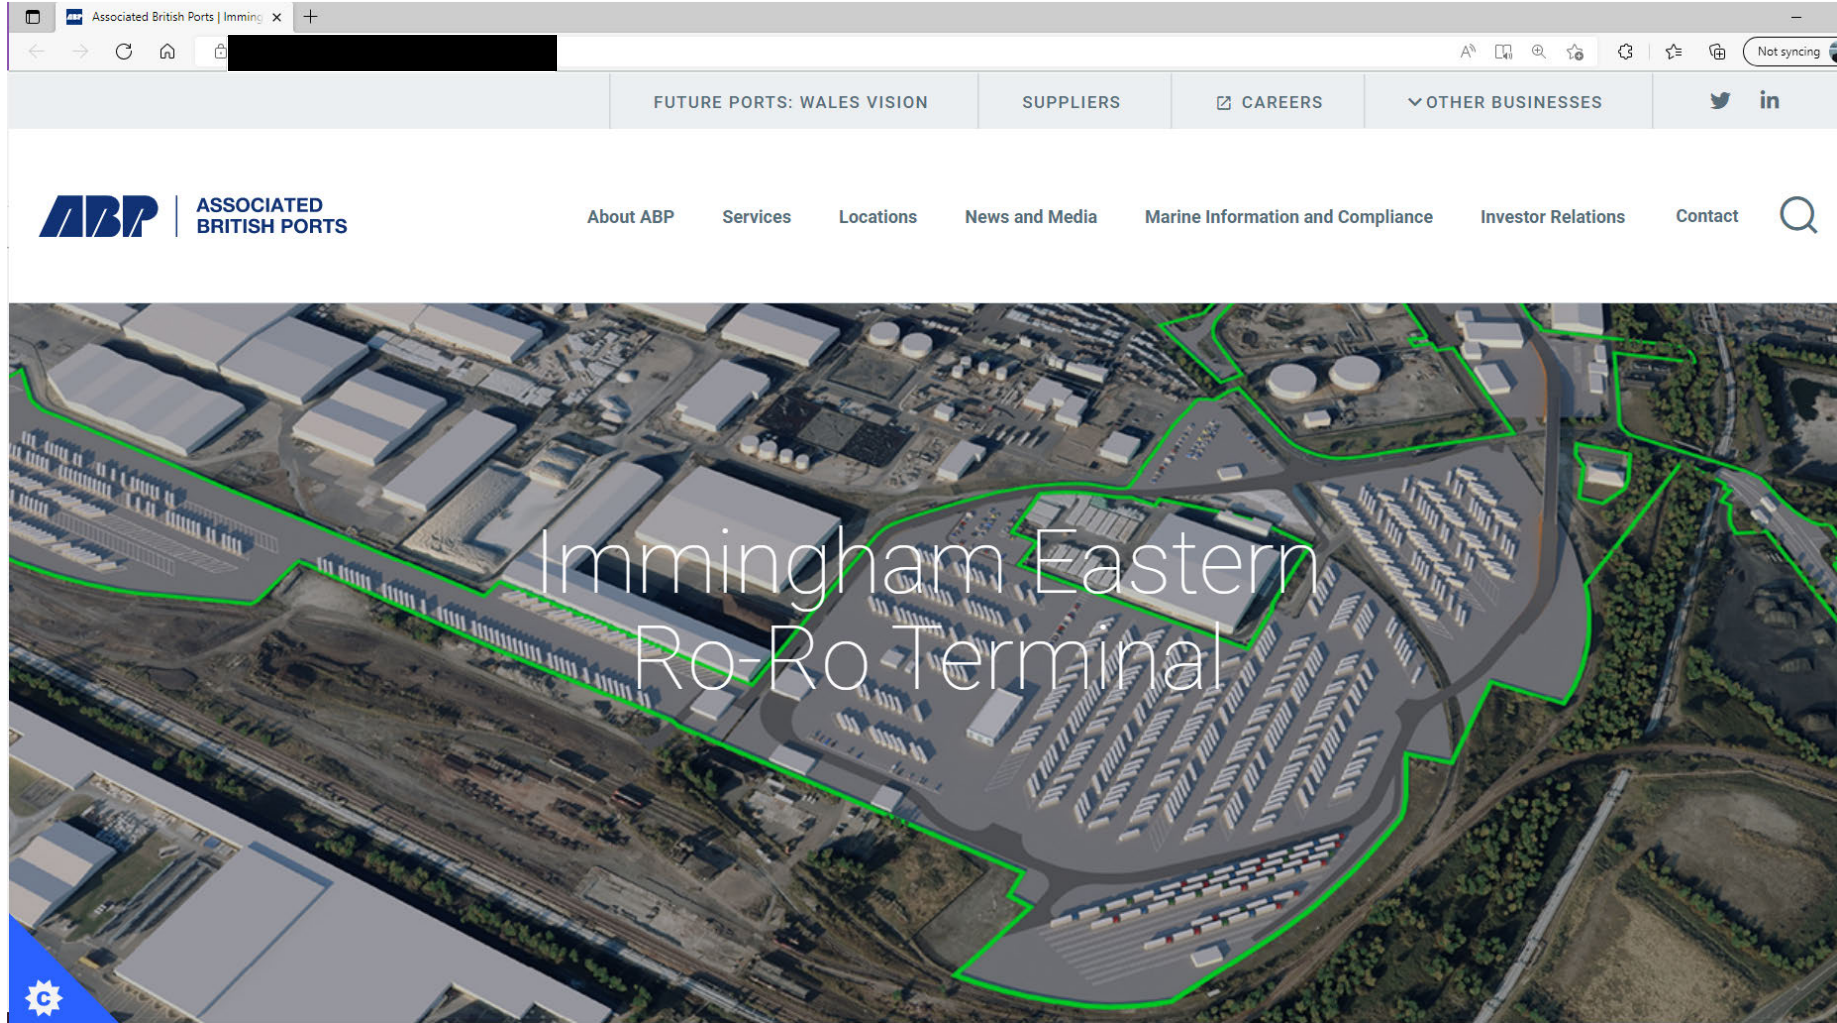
Associated British Ports | Imming

Not syncing

FUTURE PORTS: WALES VISION SUPPLIERS CAREERS OTHER BUSINESSES

ABP ASSOCIATED BRITISH PORTS

About ABP Services Locations News and Media Marine Information and Compliance Investor Relations Contact

Immingham Eastern Ro-Ro Terminal